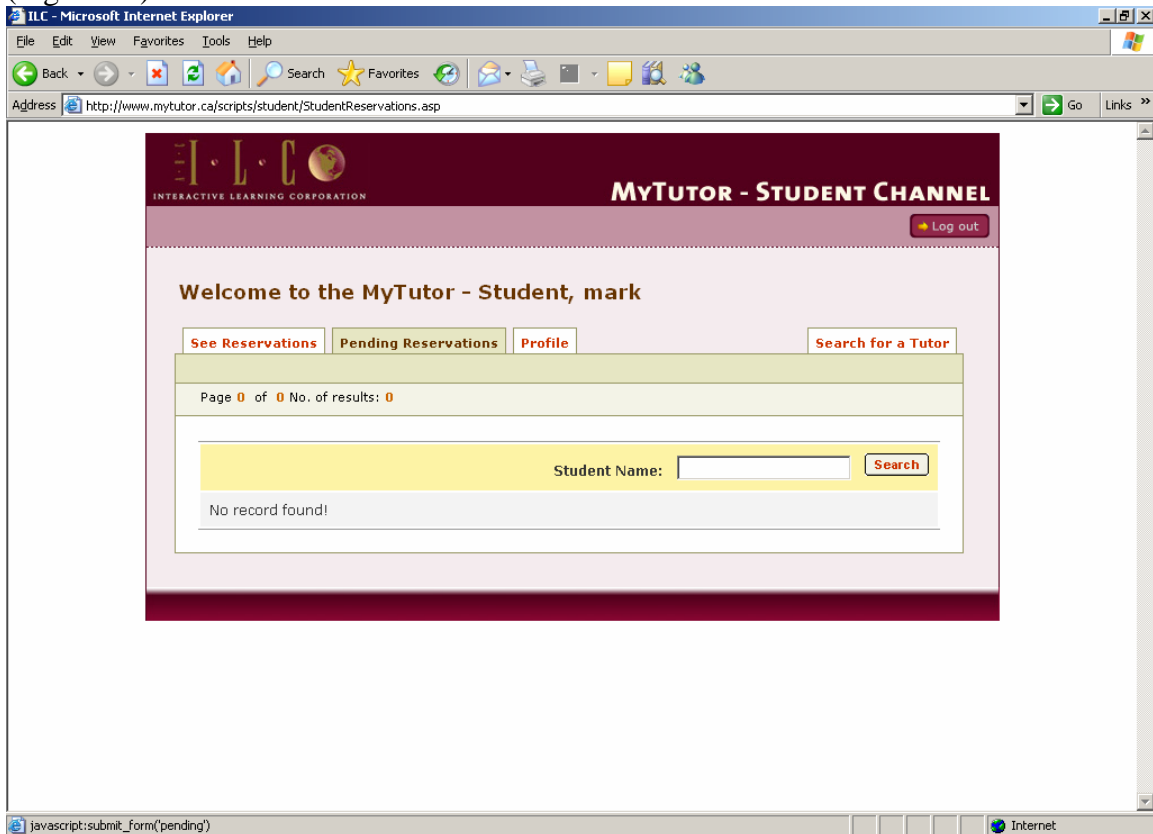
ILC - Microsoft Internet Explorer

File Edit View Favorites Tools Help

Back Search Favorites

Address http://www.mytutor.ca/scripts/student/StudentReservations.asp Go Links »

I · L · C
INTERACTIVE LEARNING CORPORATION

MYTUTOR - STUDENT CHANNEL

Log out

Welcome to the MyTutor - Student, mark

See Reservations | Pending Reservations | Profile | Search for a Tutor

Page 0 of 0 No. of results: 0

Student Name: Search

No record found!

javascript:submit_form('pending') Internet